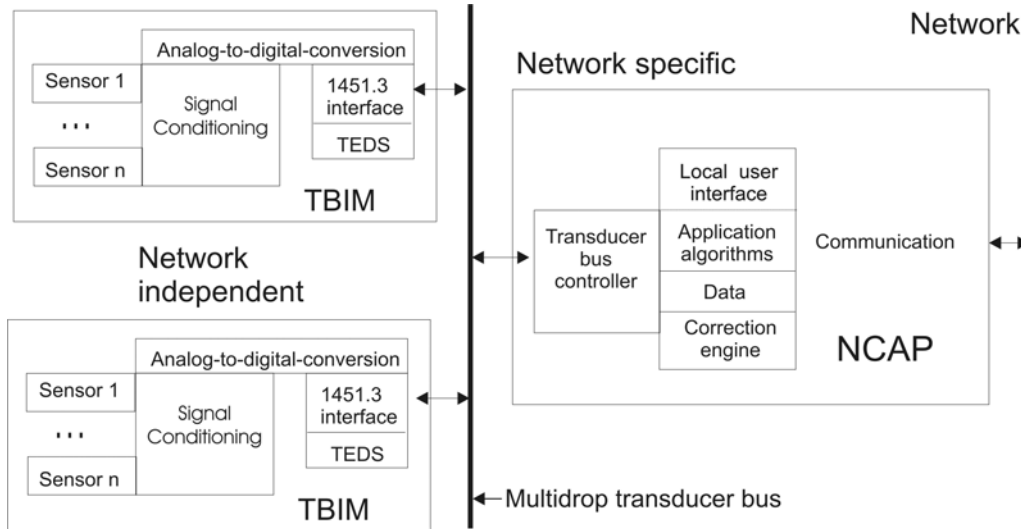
Network

Analog-to-digital-conversion
Sensor 1
...
Sensor n
Signal Conditioning
1451.3 interface
TEDS
TBIM

Network specific

Transducer bus controller
Local user interface
Application algorithms
Data
Correction engine
Communication
NCAP

Network independent

Analog-to-digital-conversion
Sensor 1
...
Sensor n
Signal Conditioning
1451.3 interface
TEDS
TBIM

Multidrop transducer bus